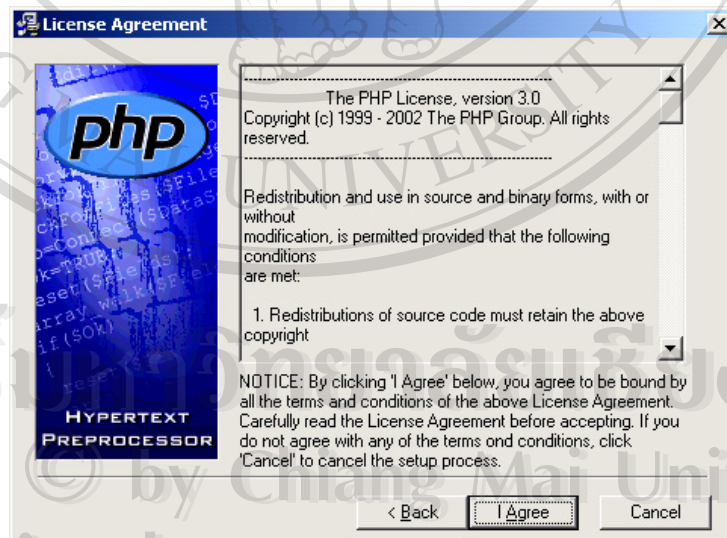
License Agreement

php

HYPERTEXT PREPROCESSOR

The PHP License, version 3.0
Copyright (c) 1999 - 2002 The PHP Group. All rights reserved.

Redistribution and use in source and binary forms, with or without
modification, is permitted provided that the following conditions
are met:

1. Redistributions of source code must retain the above copyright

NOTICE: By clicking 'I Agree' below, you agree to be bound by all the terms and conditions of the above License Agreement. Carefully read the License Agreement before accepting. If you do not agree with any of the terms ond conditions, click 'Cancel' to cancel the setup process.

< Back
I Agree
Cancel

UNIVERSITY
© by Chiang Mai Uni